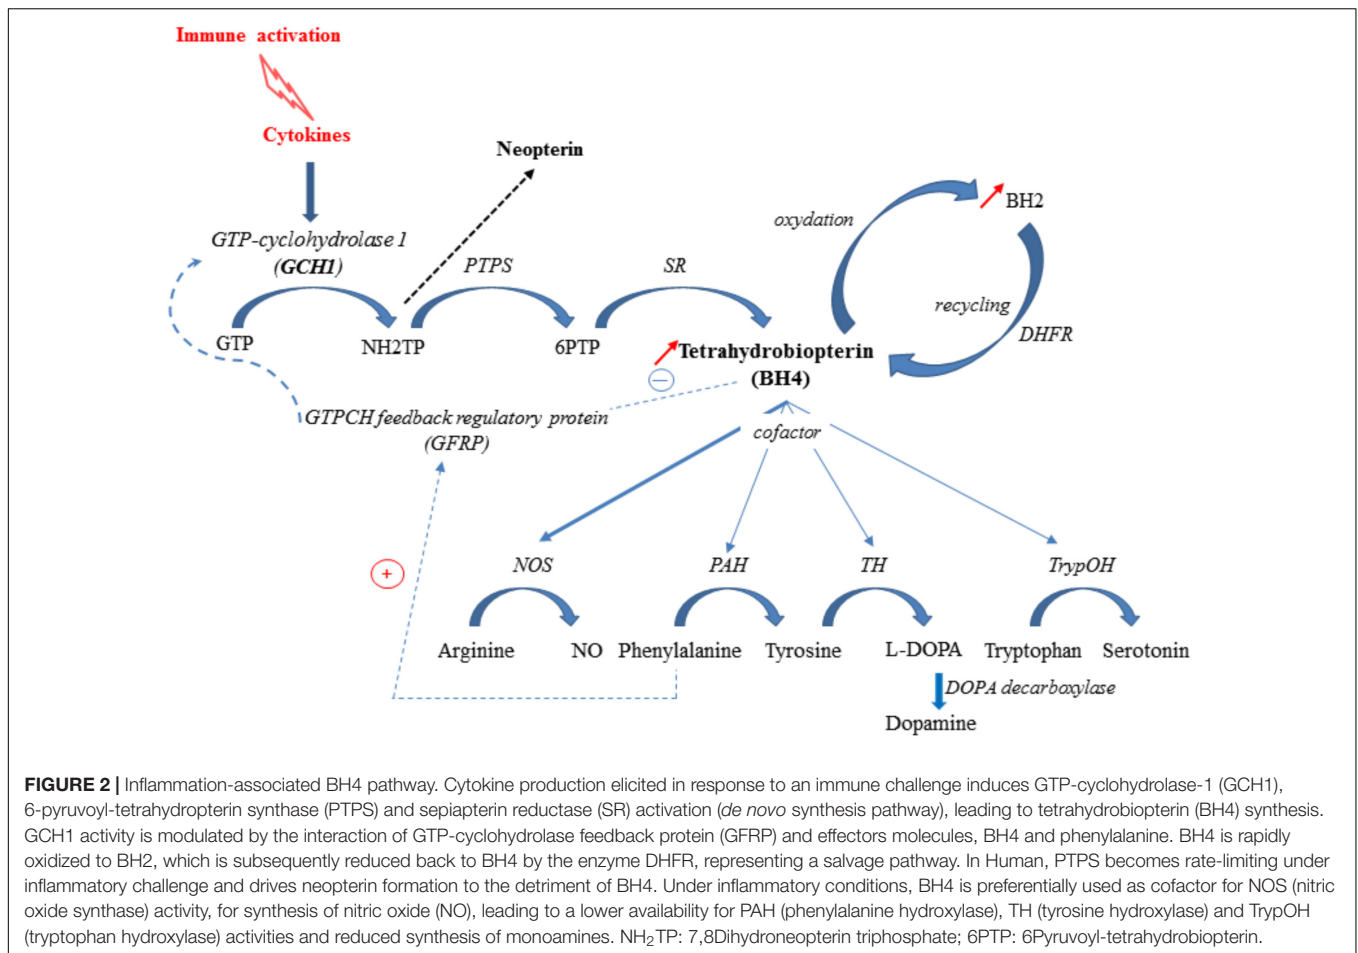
Immune activation

Cytokines

Neopterin

GTP-cyclohydrolase 1 (GCH1)

PTPS

SR

oxydation

BH2

recycling

DHFR

GTP

NH2TP

6PTP

Tetrahydrobiopterin (BH4)

$\ominus$

GTPCH feedback regulatory protein (GFRP)

cofactor

$\oplus$

NOS

PAH

TH

TrypOH

Arginine

NO

Phenylalanine

Tyrosine

L-DOPA

Tryptophan

Serotonin

DOPA decarboxylase

Dopamine

FIGURE 2 | Inflammation-associated BH4 pathway. Cytokine production elicited in response to an immune challenge induces GTP-cyclohydrolase-1 (GCH1), 6-pyruvoyl-tetrahydropterin synthase (PTPS) and sepiapterin reductase (SR) activation (de novo synthesis pathway), leading to tetrahydrobiopterin (BH4) synthesis. GCH1 activity is modulated by the interaction of GTP-cyclohydrolase feedback protein (GFRP) and effectors molecules, BH4 and phenylalanine. BH4 is rapidly oxidized to BH2, which is subsequently reduced back to BH4 by the enzyme DHFR, representing a salvage pathway. In Human, PTPS becomes rate-limiting under inflammatory challenge and drives neopterin formation to the detriment of BH4. Under inflammatory conditions, BH4 is preferentially used as cofactor for NOS (nitric oxide synthase) activity, for synthesis of nitric oxide (NO), leading to a lower availability for PAH (phenylalanine hydroxylase), TH (tyrosine hydroxylase) and TrypOH (tryptophan hydroxylase) activities and reduced synthesis of monoamines. $NH_2$TP: 7,8Dihydroneopterin triphosphate; 6PTP: 6Pyruvoyl-tetrahydrobiopterin.